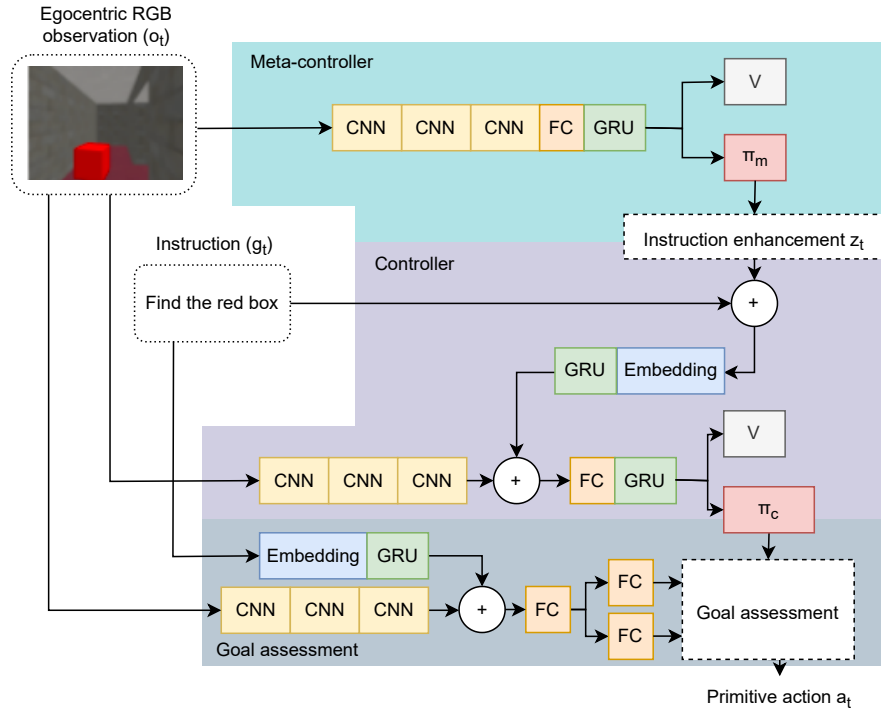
Egocentric RGB observation ($o_t$)

Meta-controller

CNN CNN CNN FC GRU

V

$\pi_m$

Instruction enhancement $z_t$

Instruction ($g_t$)

Controller

Find the red box

+

GRU Embedding

V

CNN CNN CNN

+

FC GRU

$\pi_c$

Embedding GRU

CNN CNN CNN

+

FC

FC

FC

Goal assessment

Goal assessment

Primitive action $a_t$